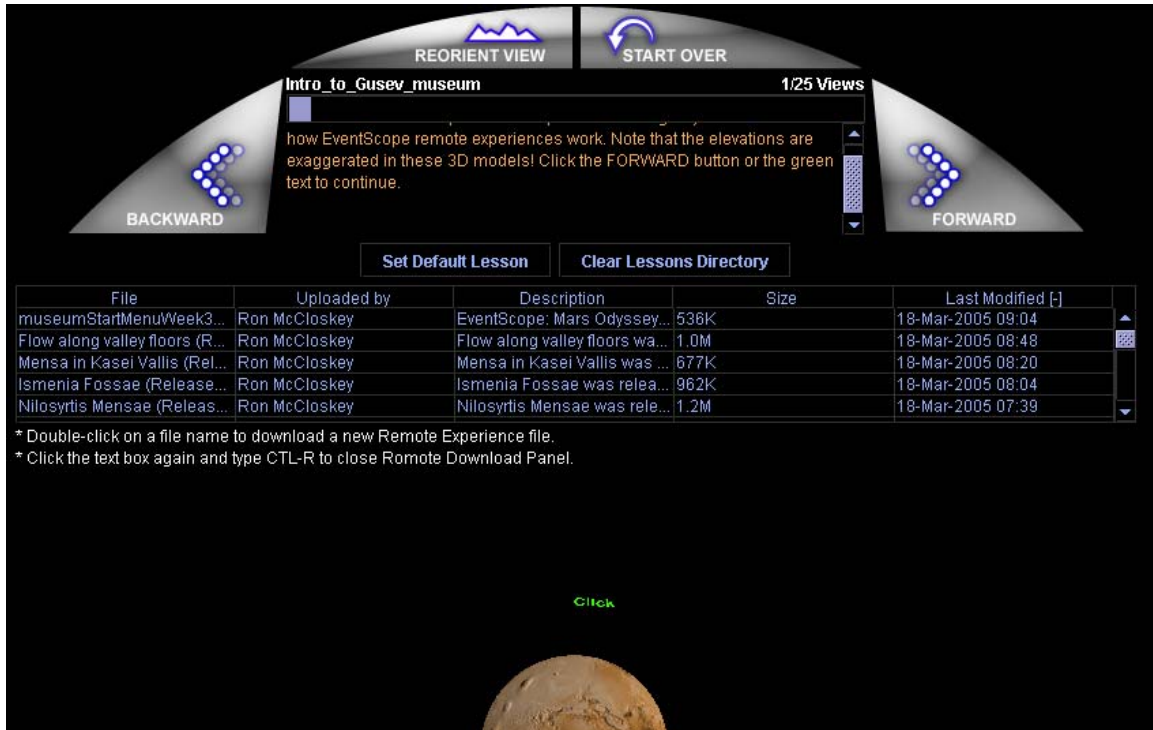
REORIENT VIEW

START OVER

Intro_to_Gusev_museum

1/25 Views

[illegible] how EventScope remote experiences work. Note that the elevations are exaggerated in these 3D models! Click the FORWARD button or the green text to continue.

BACKWARD

FORWARD

Set Default Lesson

Clear Lessons Directory

| File | Uploaded by | Description | Size | Last Modified [-] |
|---|---|---|---|---|
| museumStartMenuWeek3... | Ron McCloskey | EventScope: Mars Odyssey... | 536K | 18-Mar-2005 09:04 |
| Flow along valley floors (R... | Ron McCloskey | Flow along valley floors wa... | 1.0M | 18-Mar-2005 08:48 |
| Mensa in Kasei Vallis (Rel... | Ron McCloskey | Mensa in Kasei Vallis was ... | 677K | 18-Mar-2005 08:20 |
| Ismenia Fossae (Release... | Ron McCloskey | Ismenia Fossae was relea... | 962K | 18-Mar-2005 08:04 |
| Nilosyrtis Mensae (Releas... | Ron McCloskey | Nilosyrtis Mensae was rele... | 1.2M | 18-Mar-2005 07:39 |

* Double-click on a file name to download a new Remote Experience file.
* Click the text box again and type CTL-R to close Romote Download Panel.

Click